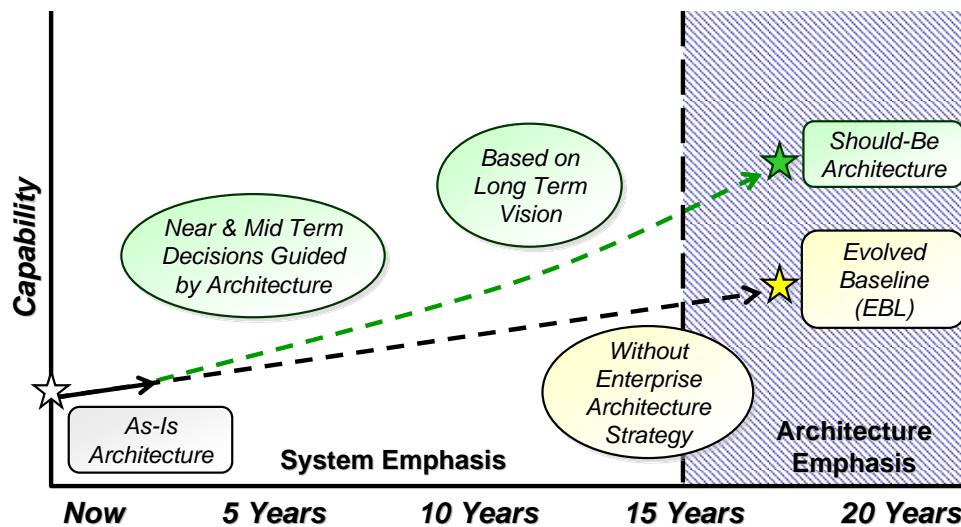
Capability

Based on Long Term Vision

Should-Be Architecture

Near & Mid Term Decisions Guided by Architecture

Evolved Baseline (EBL)

Without Enterprise Architecture Strategy

As-Is Architecture

System Emphasis

Architecture Emphasis

Now
5 Years
10 Years
15 Years
20 Years